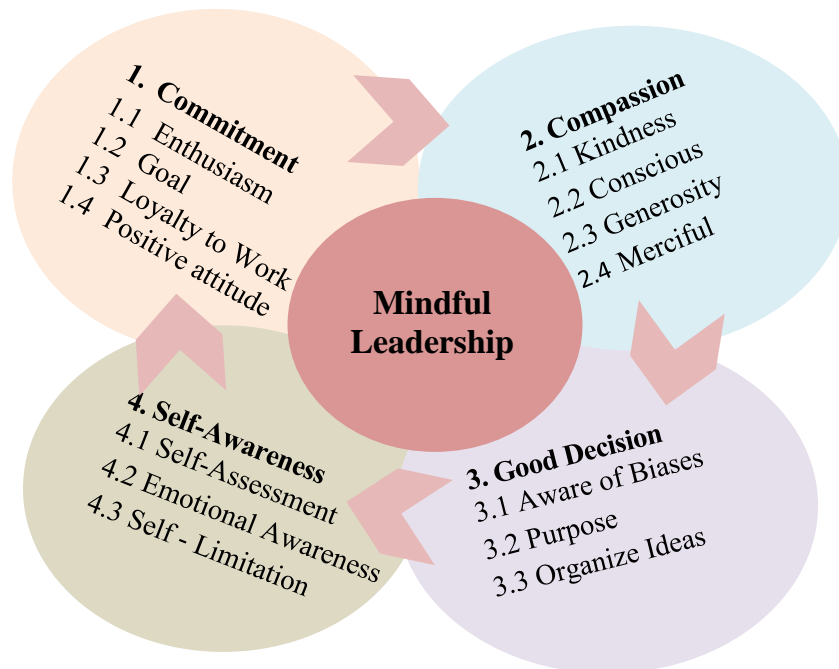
1. Commitment
1.1 Enthusiasm
1.2 Goal
1.3 Loyalty to Work
1.4 Positive attitude

2. Compassion
2.1 Kindness
2.2 Conscious
2.3 Generosity
2.4 Merciful

Mindful Leadership

4. Self-Awareness
4.1 Self-Assessment
4.2 Emotional Awareness
4.3 Self - Limitation

3. Good Decision
3.1 Aware of Biases
3.2 Purpose
3.3 Organize Ideas